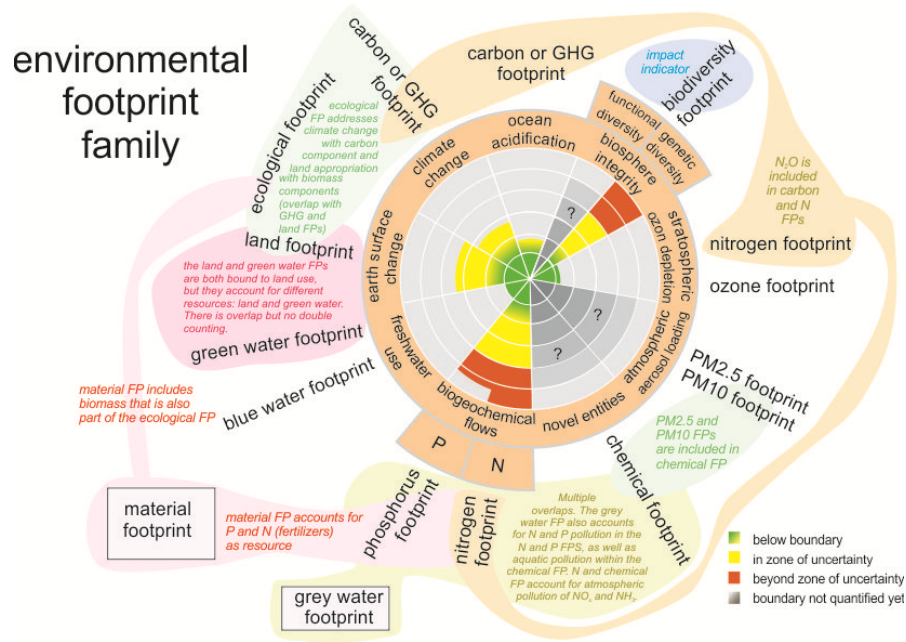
environmental footprint family

carbon or GHG footprint

ecological footprint

ecological FP addresses climate change with carbon component and land appropriation with biomass components (overlap with GHG and land FPs)

carbon or GHG footprint

impact indicator

biodiversity footprint

$N_2O$ is included in carbon and N FPs

nitrogen footprint

ozone footprint

land footprint

the land and green water FPs are both bound to land use, but they account for different resources: land and green water. There is overlap but no double counting.

green water footprint

blue water footprint

material FP includes biomass that is also part of the ecological FP

climate change

ocean acidification

biosphere integrity

functional diversity

genetic diversity

stratospheric ozone depletion

atmospheric aerosol loading

novel entities

biogeochemical flows

freshwater use

earth surface change

?

?

?

P

N

PM2.5 footprint
PM10 footprint

PM2.5 and PM10 FPs are included in chemical FP

chemical footprint

material footprint

material FP accounts for P and N (fertilizers) as resource

phosphorus footprint

nitrogen footprint

Multiple overlaps. The grey water FP also accounts for N and P pollution in the N and P FPS, as well as aquatic pollution within the chemical FP. N and chemical FP account for atmospheric pollution of $NO_x$ and $NH_3$.

grey water footprint

below boundary
in zone of uncertainty
beyond zone of uncertainty
boundary not quantified yet